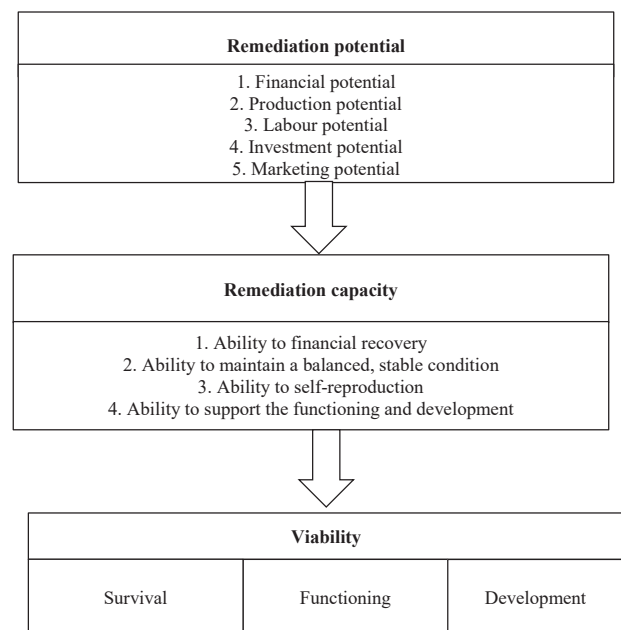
Remediation potential

1. Financial potential
2. Production potential
3. Labour potential
4. Investment potential
5. Marketing potential

Remediation capacity

1. Ability to financial recovery
2. Ability to maintain a balanced, stable condition
3. Ability to self-reproduction
4. Ability to support the functioning and development

Viability

Survival

Functioning

Development